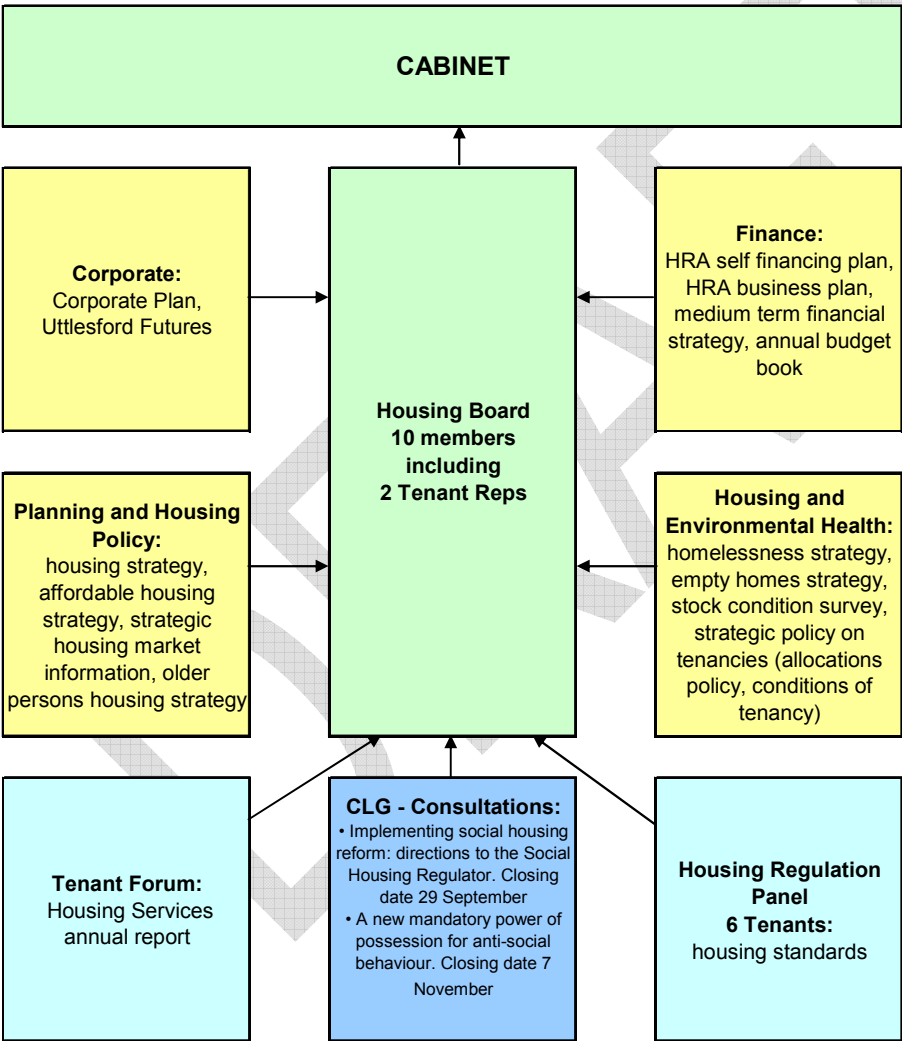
CABINET

Corporate:
Corporate Plan, Uttlesford Futures

Housing Board
10 members including
2 Tenant Reps

Finance:
HRA self financing plan, HRA business plan, medium term financial strategy, annual budget book

Planning and Housing Policy:
housing strategy, affordable housing strategy, strategic housing market information, older persons housing strategy

Housing and Environmental Health:
homelessness strategy, empty homes strategy, stock condition survey, strategic policy on tenancies (allocations policy, conditions of tenancy)

Tenant Forum:
Housing Services annual report

CLG - Consultations:
• Implementing social housing reform: directions to the Social Housing Regulator. Closing date 29 September
• A new mandatory power of possession for anti-social behaviour. Closing date 7 November

Housing Regulation Panel
6 Tenants:
housing standards